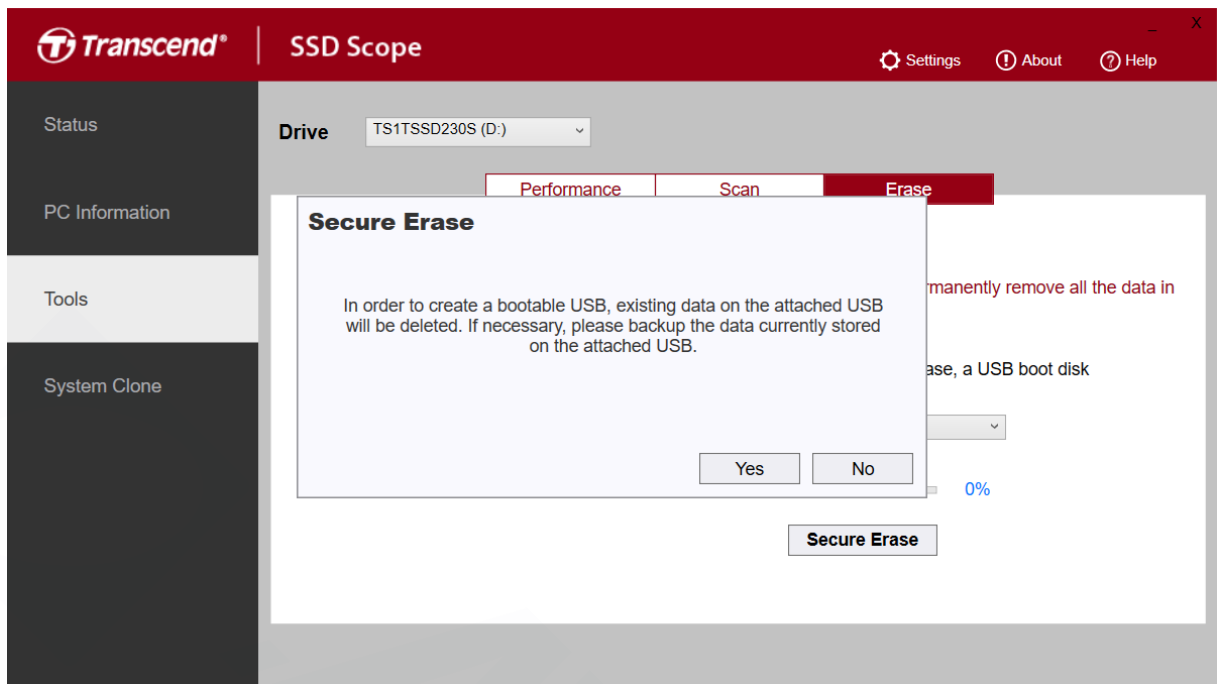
Transcend® | SSD Scope

_ X

Settings About Help

Status

PC Information

Tools

System Clone

Drive TS1TSSD230S (D:)

Performance Scan Erase

rmanently remove all the data in

ase, a USB boot disk

0%

Secure Erase

Secure Erase

In order to create a bootable USB, existing data on the attached USB will be deleted. If necessary, please backup the data currently stored on the attached USB.

Yes No